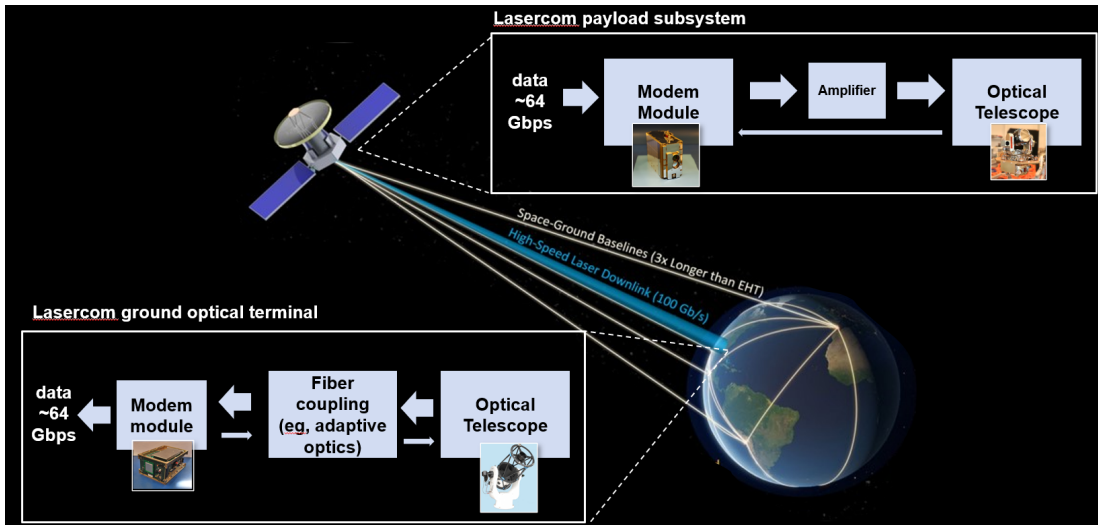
Lasercom payload subsystem

data ~64 Gbps

Modem Module

Amplifier

Optical Telescope

Space-Ground Baselines (3x Longer than EHT)

High-Speed Laser Downlink (100 Gb/s)

Lasercom ground optical terminal

data ~64 Gbps

Modem module

Fiber coupling (eg, adaptive optics)

Optical Telescope